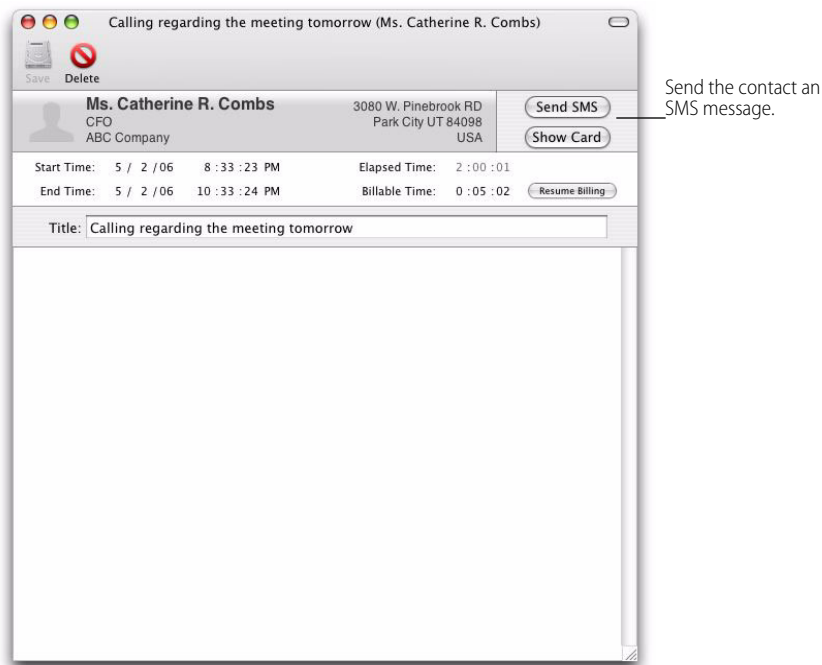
Calling regarding the meeting tomorrow (Ms. Catherine R. Combs)

Save Delete

Ms. Catherine R. Combs
CFO
ABC Company

3080 W. Pinebrook RD
Park City UT 84098
USA

Send SMS
Show Card

Send the contact an SMS message.

Start Time: 5 / 2 /06 8 :33 :23 PM
End Time: 5 / 2 /06 10 :33 :24 PM

Elapsed Time: 2 :00 :01
Billable Time: 0 :05 :02

Resume Billing

Title: Calling regarding the meeting tomorrow